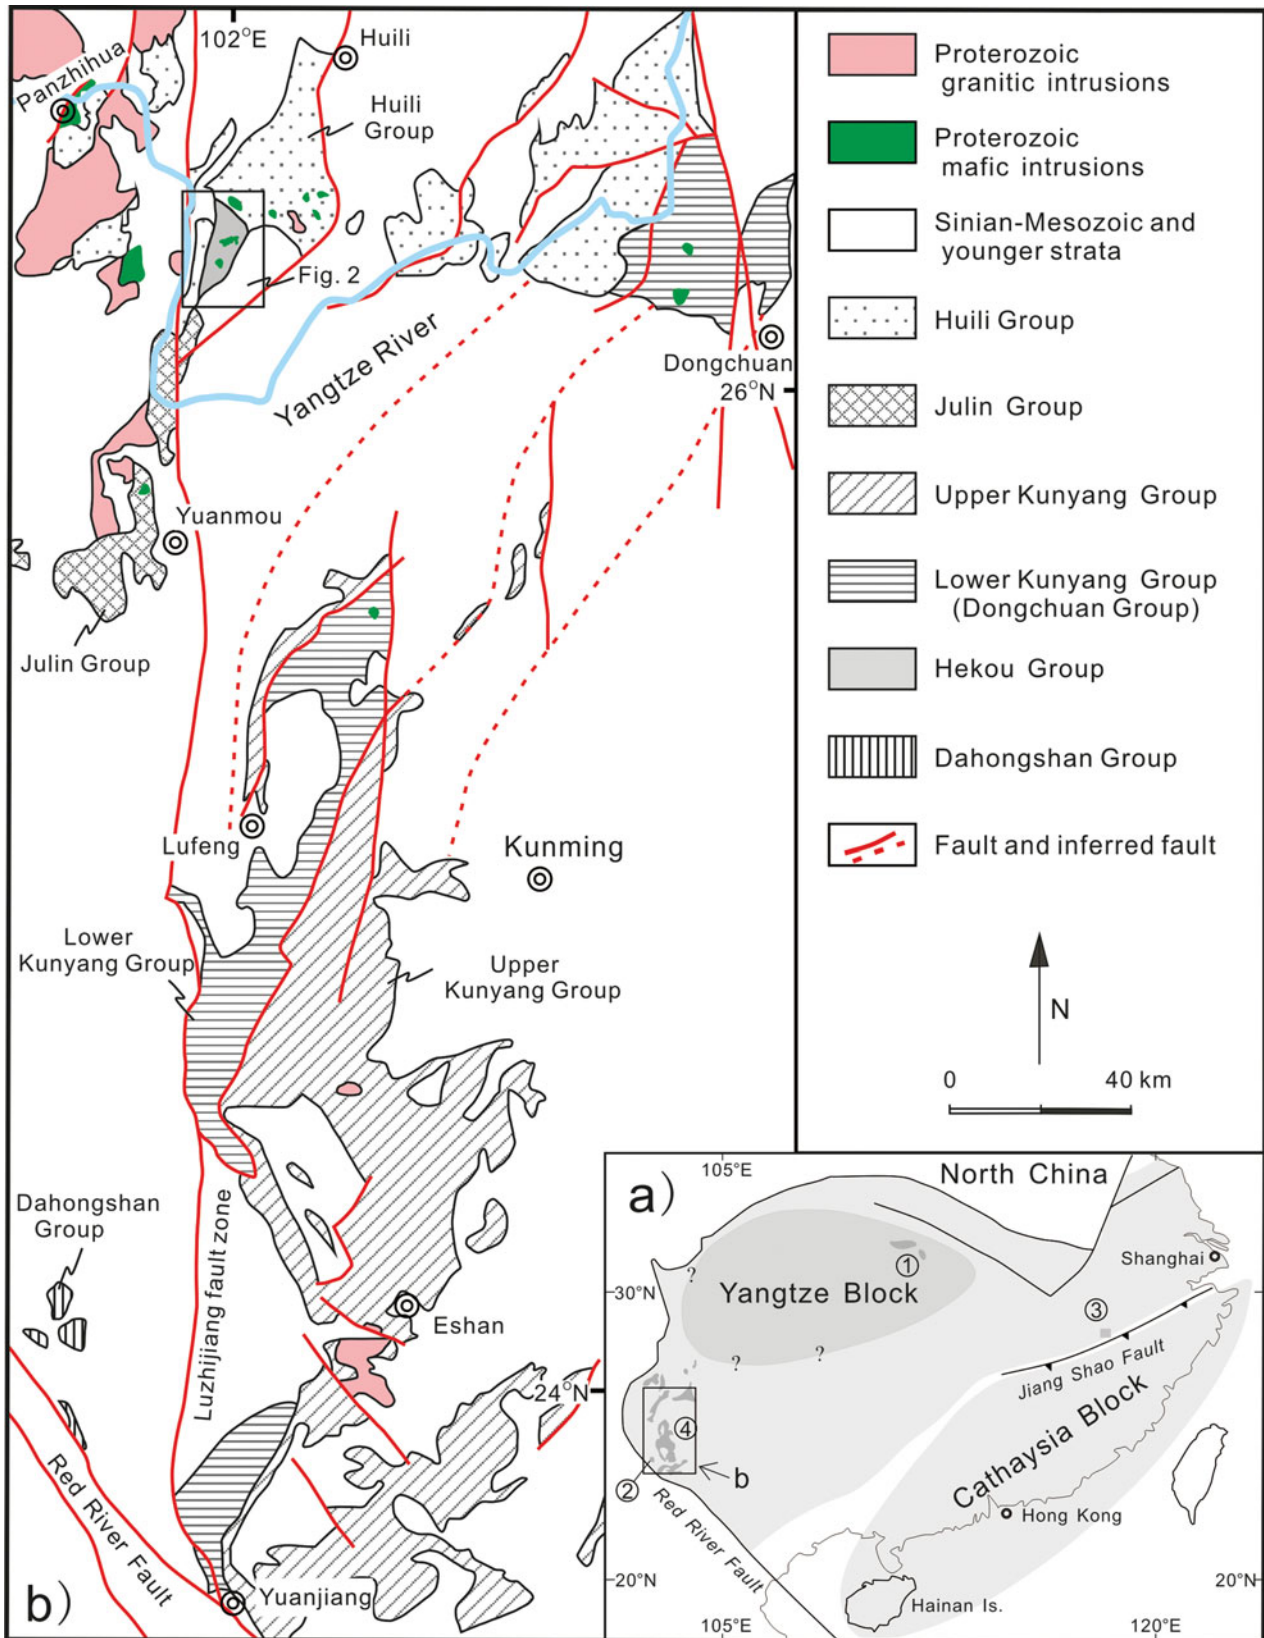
102°E
Huili
Panzhihua
Huili Group
Fig. 2
Yangtze River
Dongchuan
26°N
Yuanmou
Julin Group
Lufeng
Kunming
Lower Kunyang Group
Upper Kunyang Group
Dahongshan Group
Luzhijiang fault zone
Eshan
24°N
Red River Fault
Yuanjiang
b)

Proterozoic granitic intrusions
Proterozoic mafic intrusions
Sinian-Mesozoic and younger strata
Huili Group
Julin Group
Upper Kunyang Group
Lower Kunyang Group (Dongchuan Group)
Hekou Group
Dahongshan Group
Fault and inferred fault

N
0
40 km

a)
105°E
North China
Yangtze Block
①
?
30°N
?
?
Shanghai
③
Jiang Shao Fault
Cathaysia Block
④
②
b
Red River Fault
Hong Kong
20°N
Hainan Is.
20°N
105°E
120°E